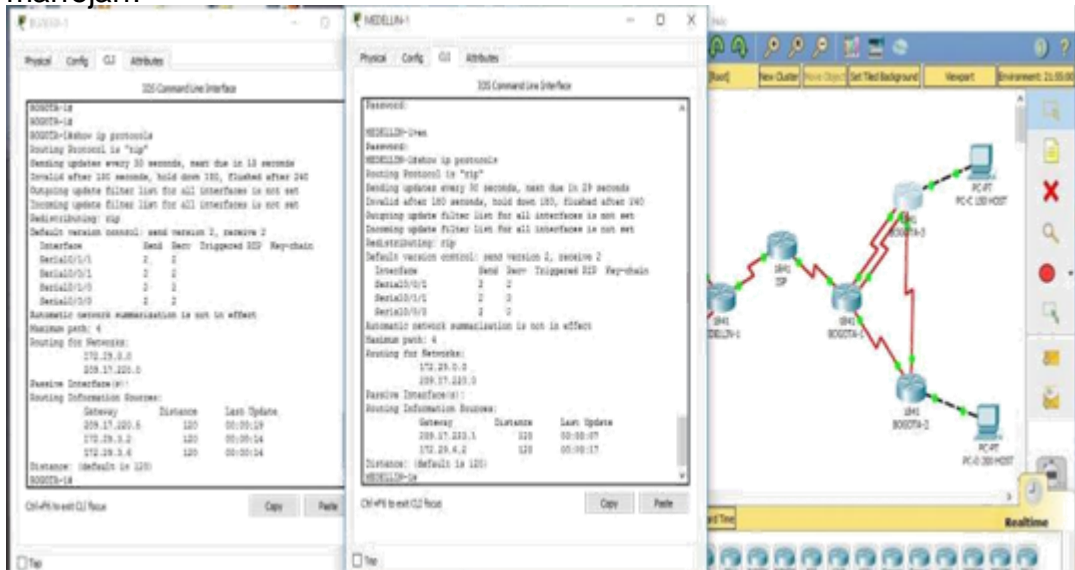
manejam

BOGOTA-1

Physical Config CLI Attributes

IOS Command Line Interface

BOGOTA-1#
BOGOTA-1#
BOGOTA-1#show ip protocols
Routing Protocol is "rip"
Sending updates every 30 seconds, next due in 13 seconds
Invalid after 180 seconds, hold down 180, flushed after 240
Outgoing update filter list for all interfaces is not set
Incoming update filter list for all interfaces is not set
Redistributing: rip
Default version control: send version 2, receive 2
Interface Send Recv Triggered RIP Key-chain
Serial0/1/1 2 2
Serial0/0/1 2 2
Serial0/1/0 2 2
Serial0/0/0 2 2
Automatic network summarization is not in effect
Maximum path: 4
Routing for Networks:
172.29.0.0
209.17.220.0
Passive Interface(s):
Routing Information Sources:
Gateway Distance Last Update
209.17.220.5 120 00:00:19
172.29.3.2 120 00:00:14
172.29.3.6 120 00:00:14
Distance: (default is 120)
BOGOTA-1#

Ctrl+F6 to exit CLI focus

Copy Paste

Top

MEDELLIN-1

Physical Config CLI Attributes

IOS Command Line Interface

Password:

MEDELLIN-1>en
Password:
MEDELLIN-1#show ip protocols
Routing Protocol is "rip"
Sending updates every 30 seconds, next due in 29 seconds
Invalid after 180 seconds, hold down 180, flushed after 240
Outgoing update filter list for all interfaces is not set
Incoming update filter list for all interfaces is not set
Redistributing: rip
Default version control: send version 2, receive 2
Interface Send Recv Triggered RIP Key-chain
Serial0/0/1 2 2
Serial0/1/1 2 2
Serial0/0/0 2 2
Automatic network summarization is not in effect
Maximum path: 4
Routing for Networks:
172.29.0.0
209.17.220.0
Passive Interface(s):
Routing Information Sources:
Gateway Distance Last Update
209.17.220.1 120 00:00:07
172.29.4.2 120 00:00:17
Distance: (default is 120)
MEDELLIN-1#

Ctrl+F6 to exit CLI focus

Copy Paste

Top

[Root] New Cluster Move Object Set Tiled Background Viewport Environment: 21:05:00

PC-PT
PC-C 100 HOST
1841
BOGOTA-3
1841
ISP
1841
MEDELLIN-1
1841
BOGOTA-1
1841
BOGOTA-2
PC-PT
PC-D 200 HOST

Realtime